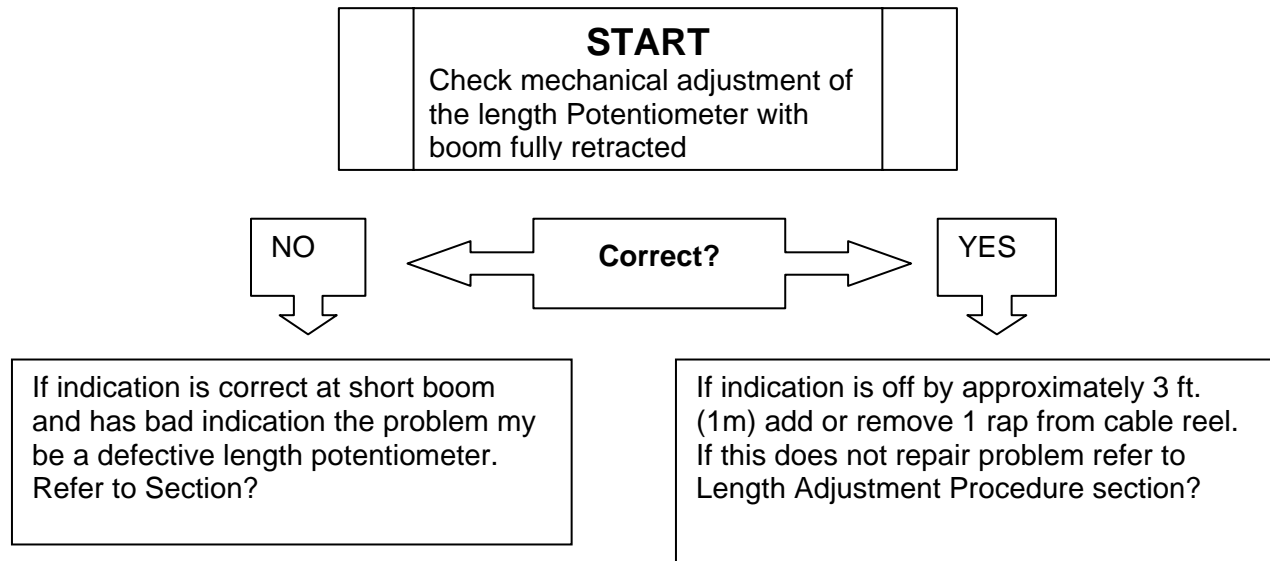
START
Check mechanical adjustment of the length Potentiometer with boom fully retracted

NO

Correct?

YES

If indication is correct at short boom and has bad indication the problem my be a defective length potentiometer. Refer to Section?

If indication is off by approximately 3 ft. (1m) add or remove 1 rap from cable reel. If this does not repair problem refer to Length Adjustment Procedure section?